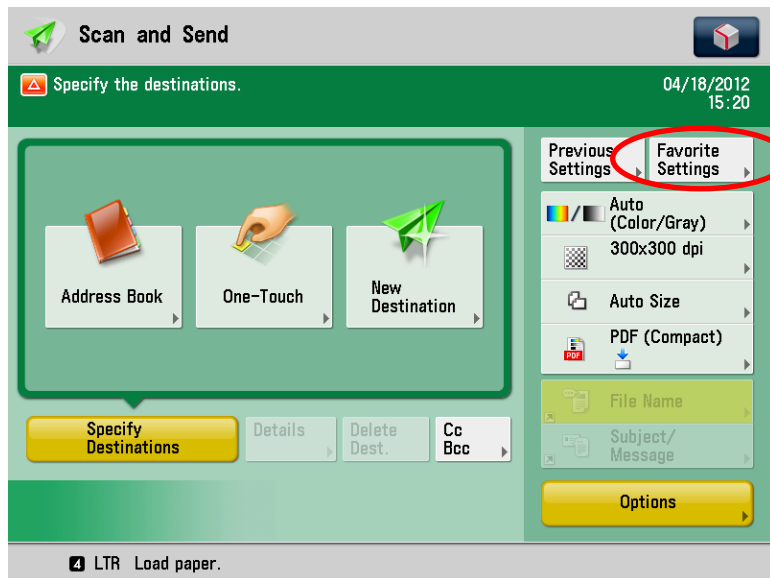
Scan and Send

Specify the destinations.

04/18/2012
15:20

Previous Settings

Favorite Settings

Address Book

One-Touch

New Destination

Auto (Color/Gray)

300x300 dpi

Auto Size

PDF (Compact)

File Name

Subject/ Message

Specify Destinations

Details

Delete Dest.

Cc Bcc

Options

4 LTR Load paper.